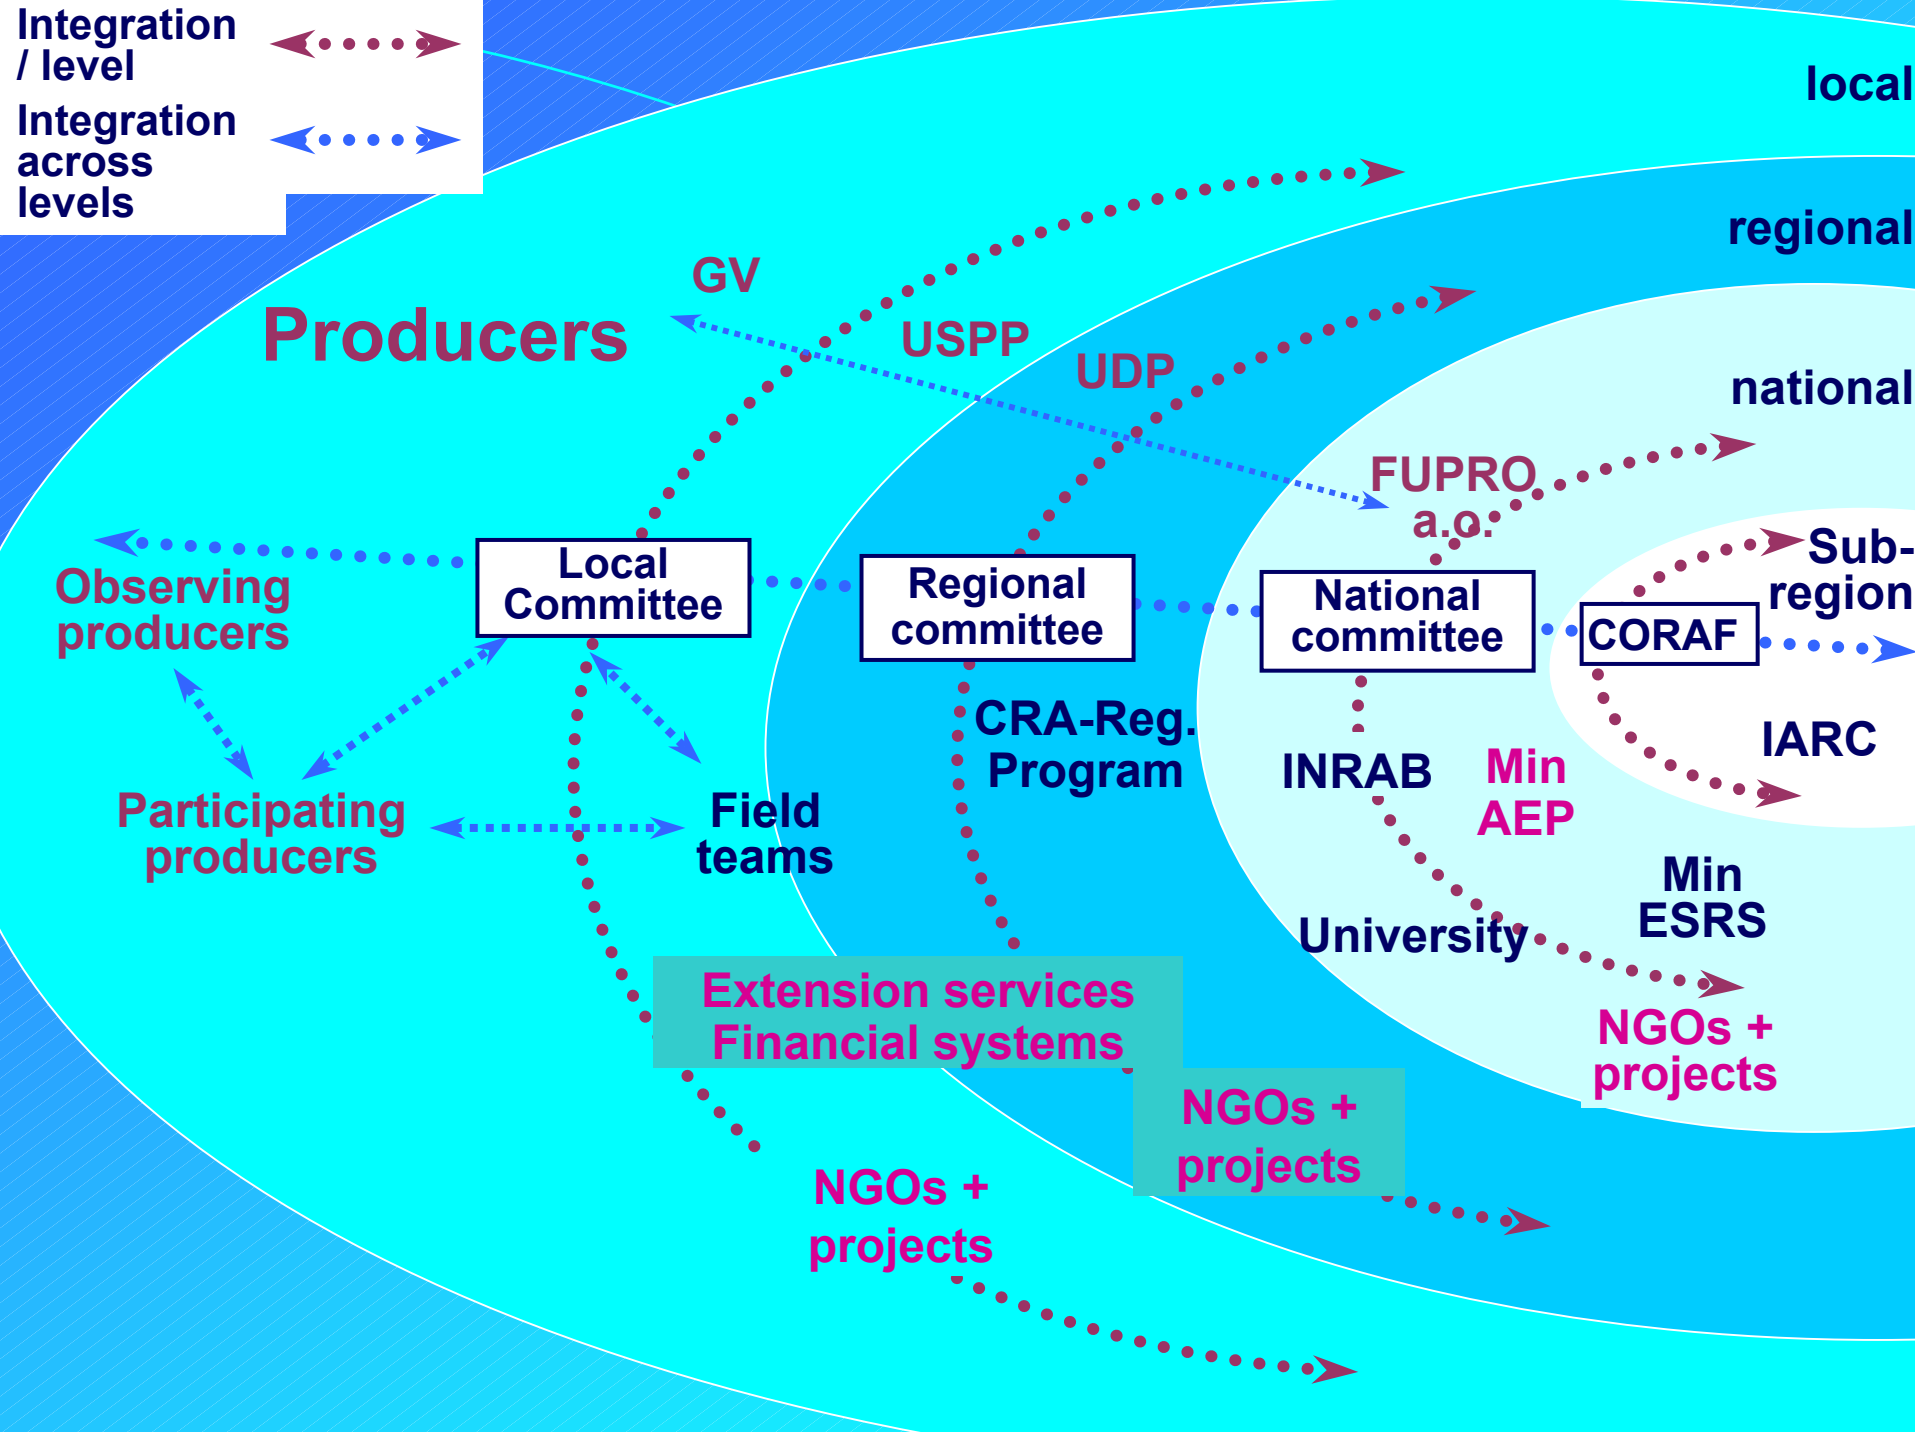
Integration / level

Integration across levels

local

regional

national

Sub-region

Producers

GV

USPP

UDP

FUPRO a.o.

Observing producers

Local Committee

Regional committee

National committee

CORAF

IARC

Participating producers

Field teams

CRA-Reg. Program

INRAB

Min AEP

Min ESRS

University

Extension services
Financial systems

NGOs + projects

NGOs + projects

NGOs + projects